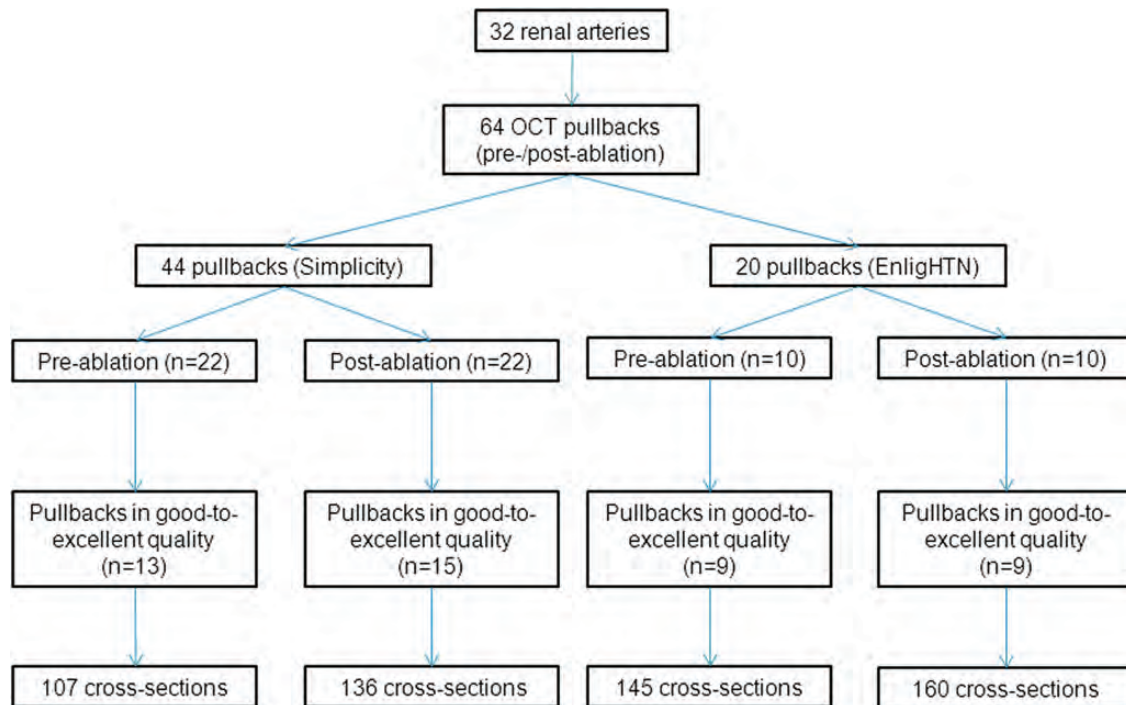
32 renal arteries

64 OCT pullbacks (pre-/post-ablation)

44 pullbacks (Simplicity)

20 pullbacks (EnligHTN)

Pre-ablation (n=22)

Post-ablation (n=22)

Pre-ablation (n=10)

Post-ablation (n=10)

Pullbacks in good-to-excellent quality (n=13)

Pullbacks in good-to-excellent quality (n=15)

Pullbacks in good-to-excellent quality (n=9)

Pullbacks in good-to-excellent quality (n=9)

107 cross-sections

136 cross-sections

145 cross-sections

160 cross-sections